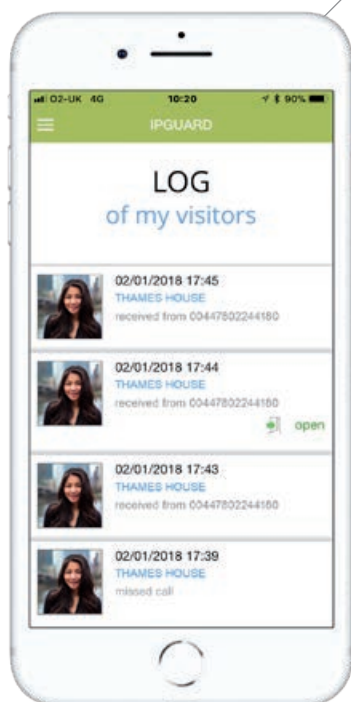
O2-UK 4G 10:20 90%

IPGUARD

LOG
of my visitors

02/01/2018 17:45
THAMES HOUSE
received from 00447802244180

02/01/2018 17:44
THAMES HOUSE
received from 00447802244180
open

02/01/2018 17:43
THAMES HOUSE
received from 00447802244180

02/01/2018 17:39
THAMES HOUSE
missed call